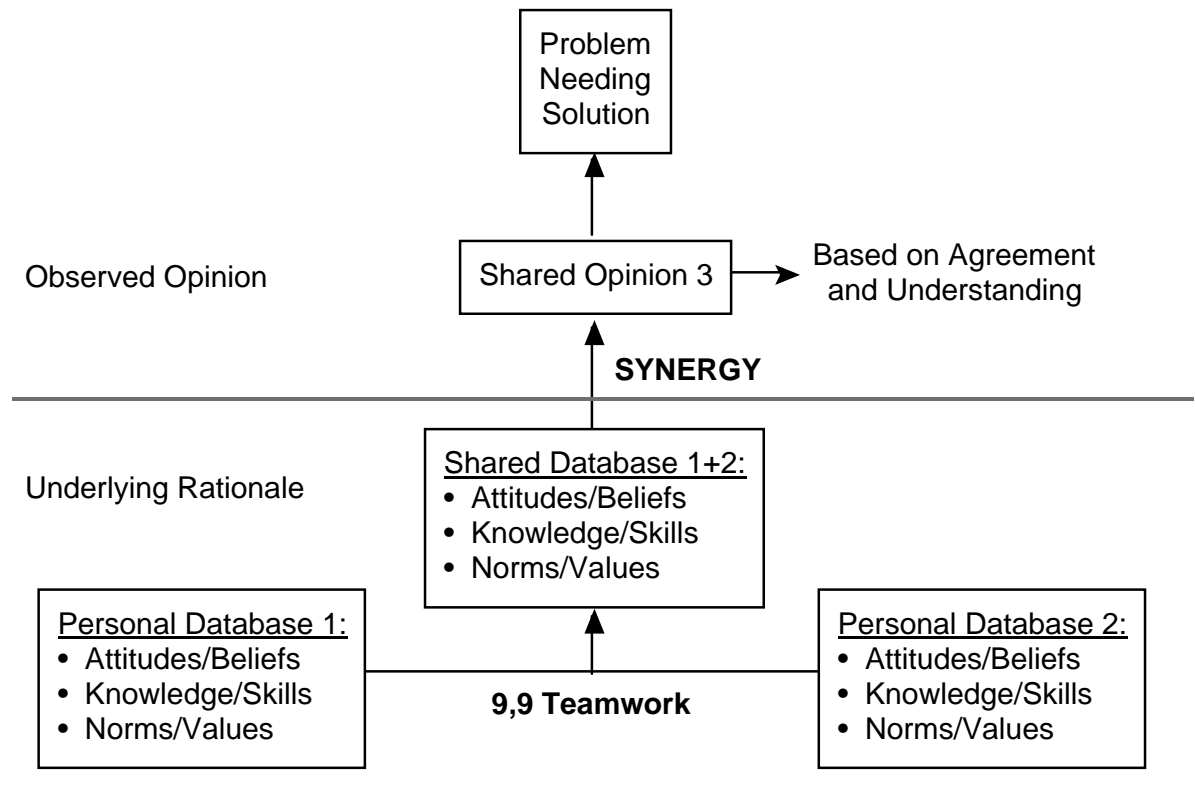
Problem Needing Solution

Observed Opinion

Shared Opinion 3

Based on Agreement and Understanding

**SYNERGY**

Underlying Rationale

Shared Database 1+2:
• Attitudes/Beliefs
• Knowledge/Skills
• Norms/Values

Personal Database 1:
• Attitudes/Beliefs
• Knowledge/Skills
• Norms/Values

**9,9 Teamwork**

Personal Database 2:
• Attitudes/Beliefs
• Knowledge/Skills
• Norms/Values